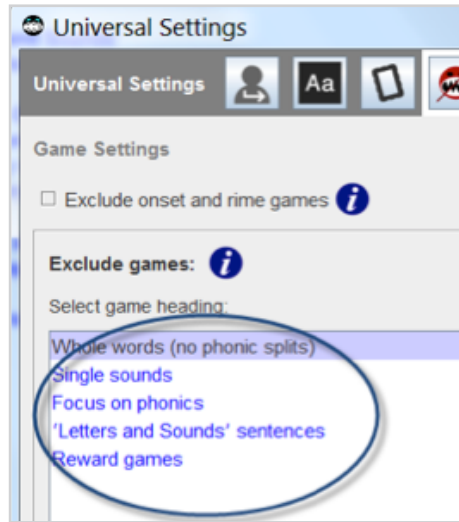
Universal Settings

Universal Settings

Aa

Game Settings

☐ Exclude onset and rime games

Exclude games:

Select game heading:

Whole words (no phonic splits)
Single sounds
Focus on phonics
'Letters and Sounds' sentences
Reward games